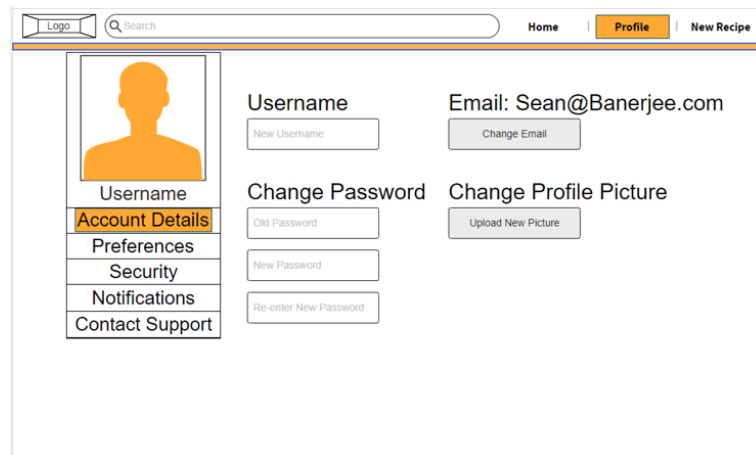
Logo
Search
Home | Profile | New Recipe

Username
Account Details
Preferences
Security
Notifications
Contact Support

Username
New Username

Email: Sean@Banerjee.com
Change Email

Change Password
Old Password
New Password
Re-enter New Password

Change Profile Picture
Upload New Picture